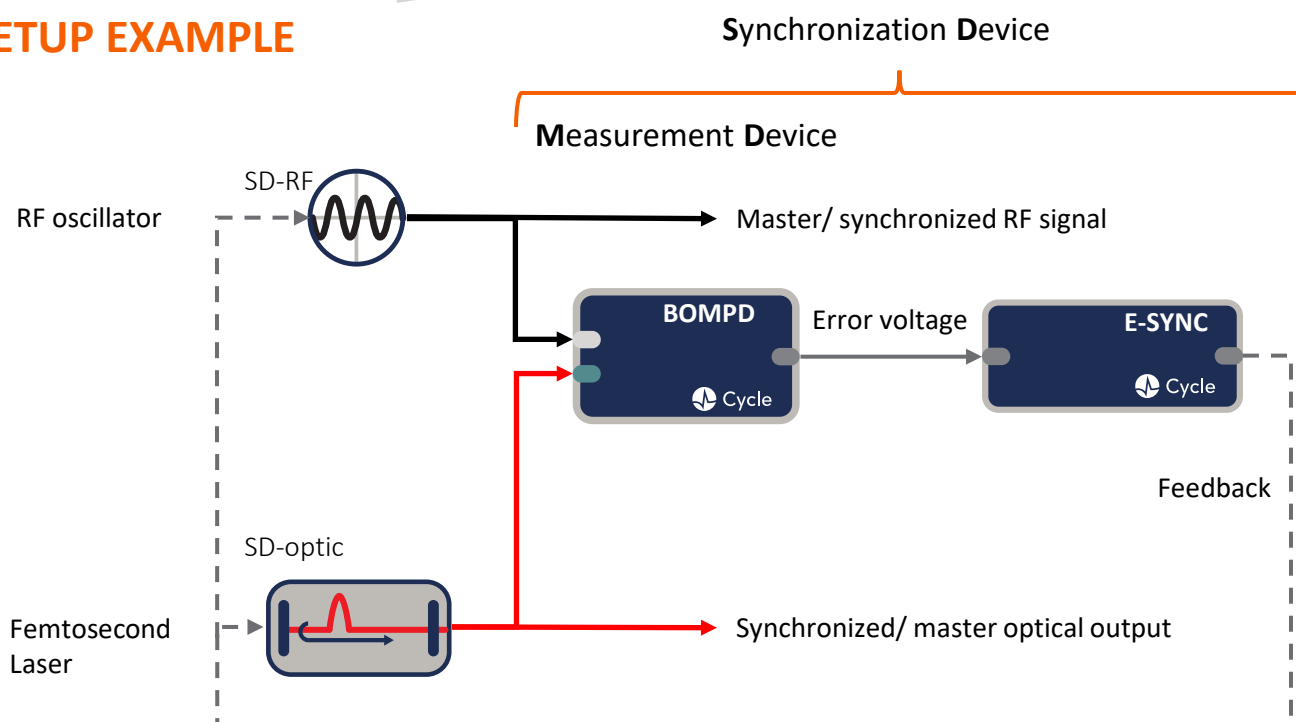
ETUP EXAMPLE

Synchronization Device

Measurement Device

SD-RF

RF oscillator

Master/ synchronized RF signal

BOMPD

Cycle

Error voltage

E-SYNC

Cycle

Feedback

SD-optic

Femtosecond Laser

Synchronized/ master optical output